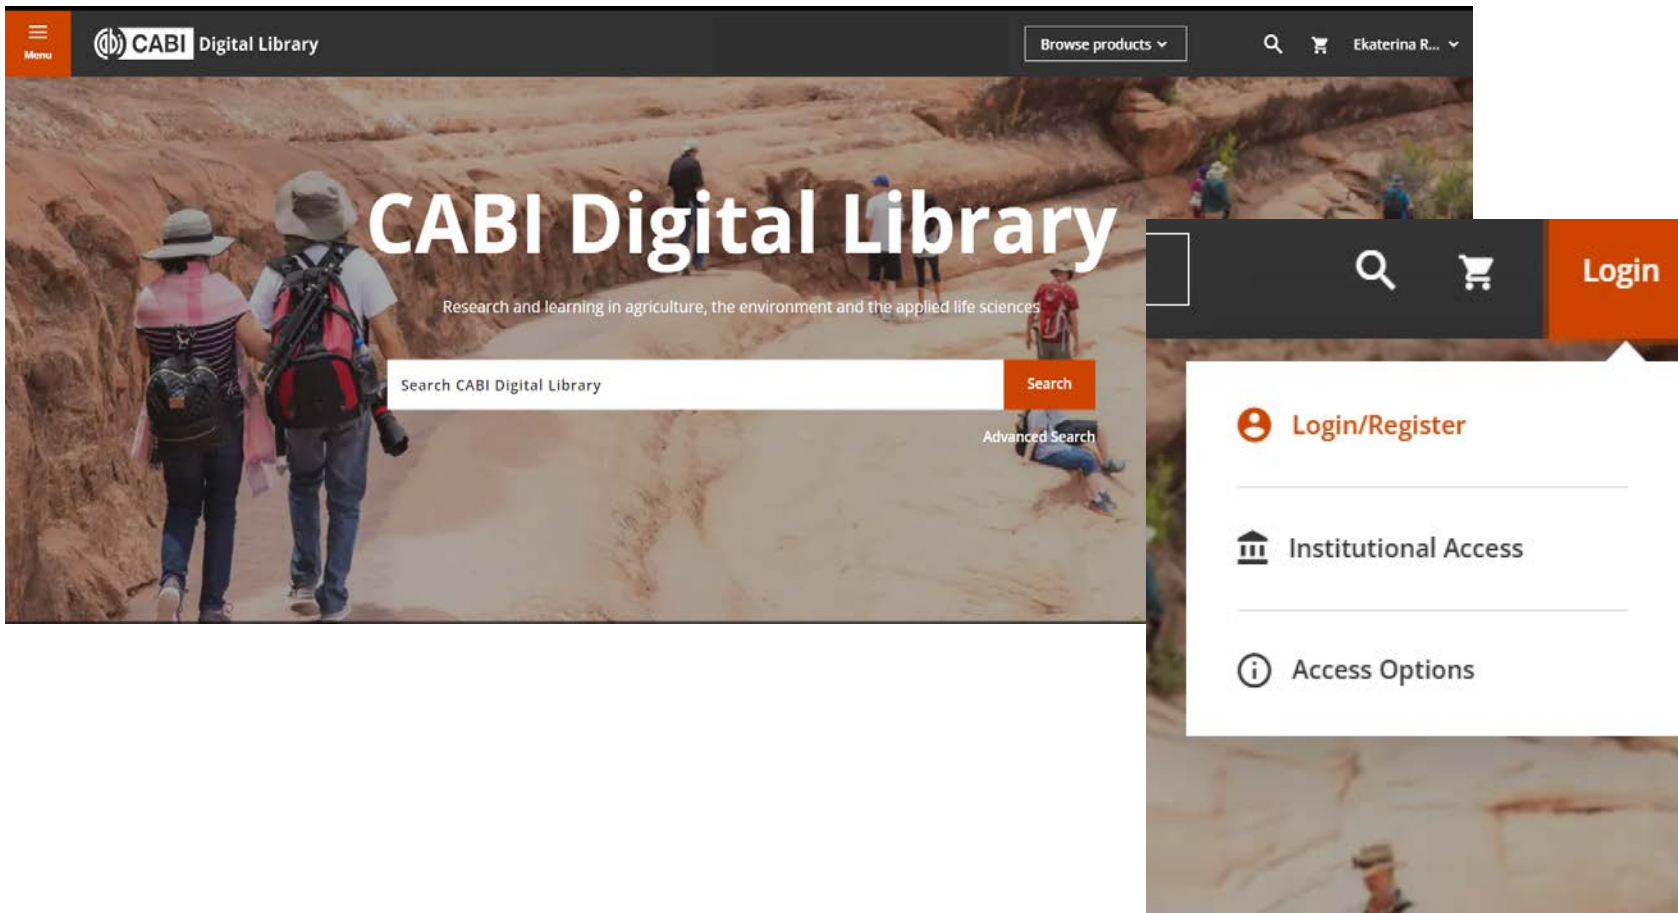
Menu

CABI Digital Library

Browse products

Ekaterina R...

CABI Digital Library

Research and learning in agriculture, the environment and the applied life sciences

Search CABI Digital Library

Search

Advanced Search

Login

Login/Register

Institutional Access

Access Options